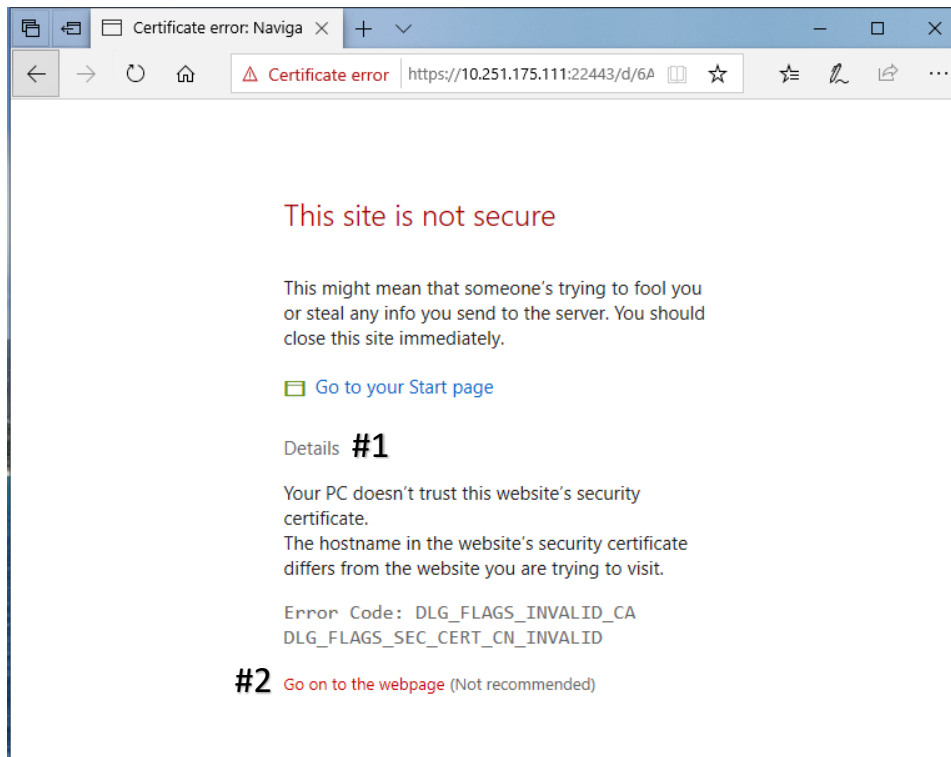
Certificate error: Naviga

Certificate error https://10.251.175.111:22443/d/6A

This site is not secure

This might mean that someone’s trying to fool you or steal any info you send to the server. You should close this site immediately.

Go to your Start page

Details #1

Your PC doesn’t trust this website’s security certificate.
The hostname in the website’s security certificate differs from the website you are trying to visit.

Error Code: DLG_FLAGS_INVALID_CA
DLG_FLAGS_SEC_CERT_CN_INVALID

#2 Go on to the webpage (Not recommended)